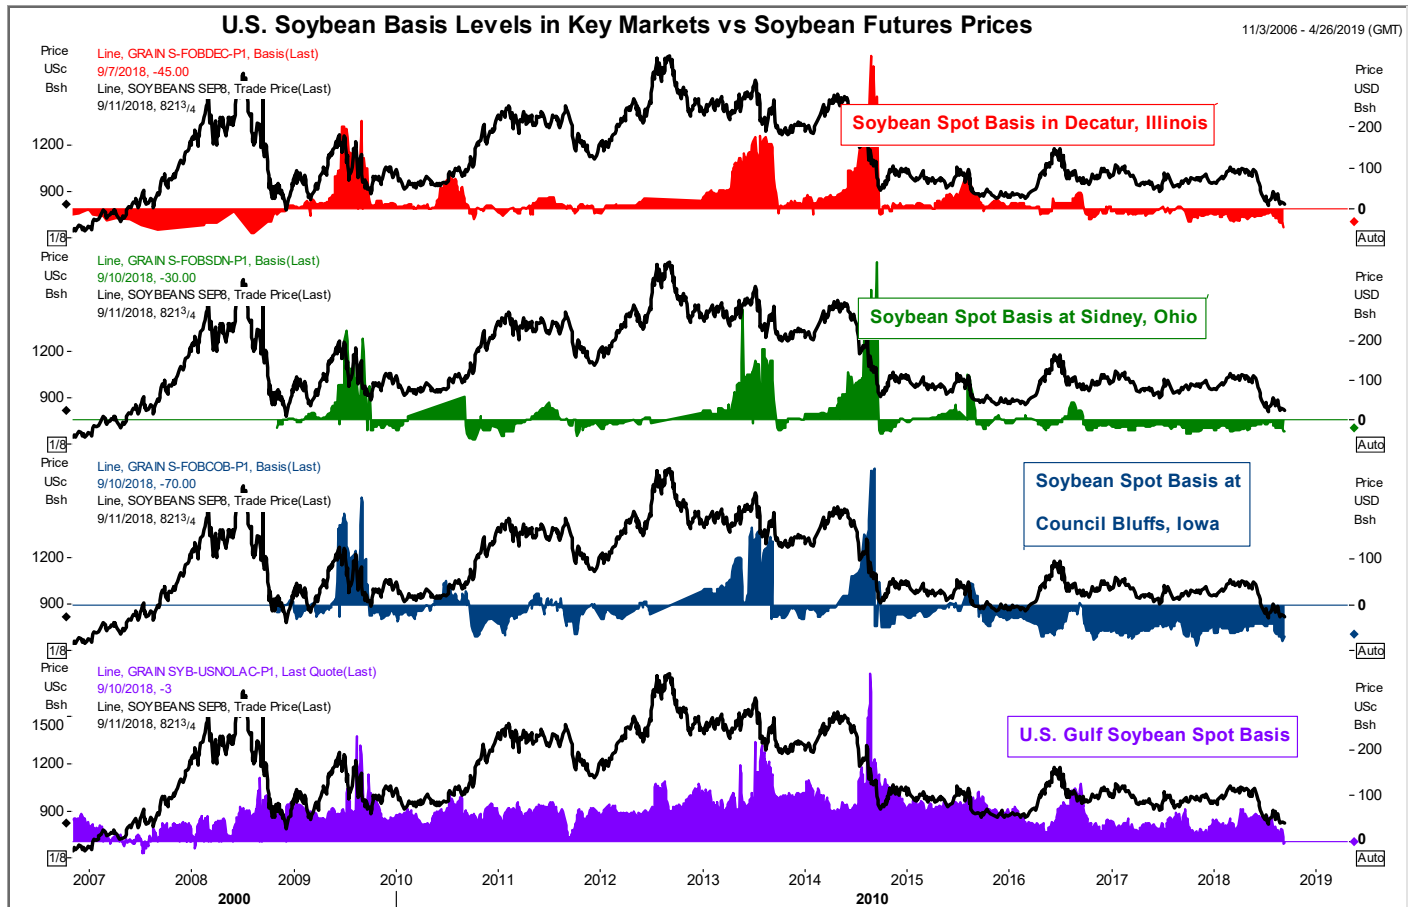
U.S. Soybean Basis Levels in Key Markets vs Soybean Futures Prices

11/3/2006 - 4/26/2019 (GMT)

Price
USc
Bsh

Line, GRAIN S-FOBDEC-P1, Basis(Last)
9/7/2018, -45.00
Line, SOYBEANS SEP8, Trade Price(Last)
9/11/2018, 821$^{3}/_{4}$

Price
USD
Bsh

Soybean Spot Basis in Decatur, Illinois

1200
900
1/8
200
100
0
Auto

Price
USc
Bsh

Line, GRAIN S-FOBSDN-P1, Basis(Last)
9/10/2018, -30.00
Line, SOYBEANS SEP8, Trade Price(Last)
9/11/2018, 821$^{3}/_{4}$

Price
USD
Bsh

Soybean Spot Basis at Sidney, Ohio

1200
900
1/8
200
100
0
Auto

Price
USc
Bsh

Line, GRAIN S-FOBCOB-P1, Basis(Last)
9/10/2018, -70.00
Line, SOYBEANS SEP8, Trade Price(Last)
9/11/2018, 821$^{3}/_{4}$

Price
USD
Bsh

Soybean Spot Basis at Council Bluffs, Iowa

1200
900
1/8
100
0
Auto

Price
USc
Bsh

Line, GRAIN SYB-USNOLAC-P1, Last Quote(Last)
9/10/2018, -3
Line, SOYBEANS SEP8, Trade Price(Last)
9/11/2018, 821$^{3}/_{4}$

Price
USc
Bsh

U.S. Gulf Soybean Spot Basis

1500
1200
900
1/8
200
100
0
Auto

2007 2008 2009 2010 2011 2012 2013 2014 2015 2016 2017 2018 2019
2000 2010